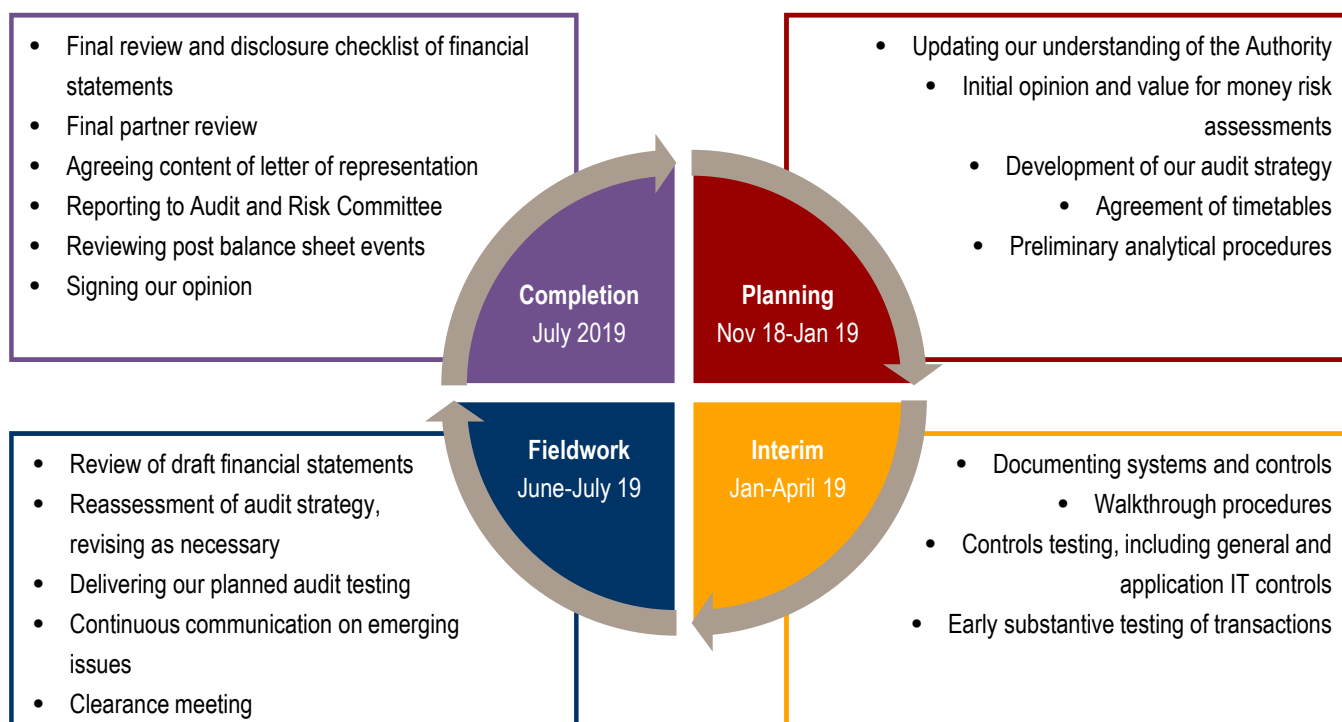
- Final review and disclosure checklist of financial statements
- Final partner review
- Agreeing content of letter of representation
- Reporting to Audit and Risk Committee
- Reviewing post balance sheet events
- Signing our opinion

- Updating our understanding of the Authority
- Initial opinion and value for money risk assessments
- Development of our audit strategy
- Agreement of timetables
- Preliminary analytical procedures

Completion
July 2019

Planning
Nov 18-Jan 19

Fieldwork
June-July 19

Interim
Jan-April 19

- Review of draft financial statements
- Reassessment of audit strategy, revising as necessary
- Delivering our planned audit testing
- Continuous communication on emerging issues
- Clearance meeting

- Documenting systems and controls
- Walkthrough procedures
- Controls testing, including general and application IT controls
- Early substantive testing of transactions